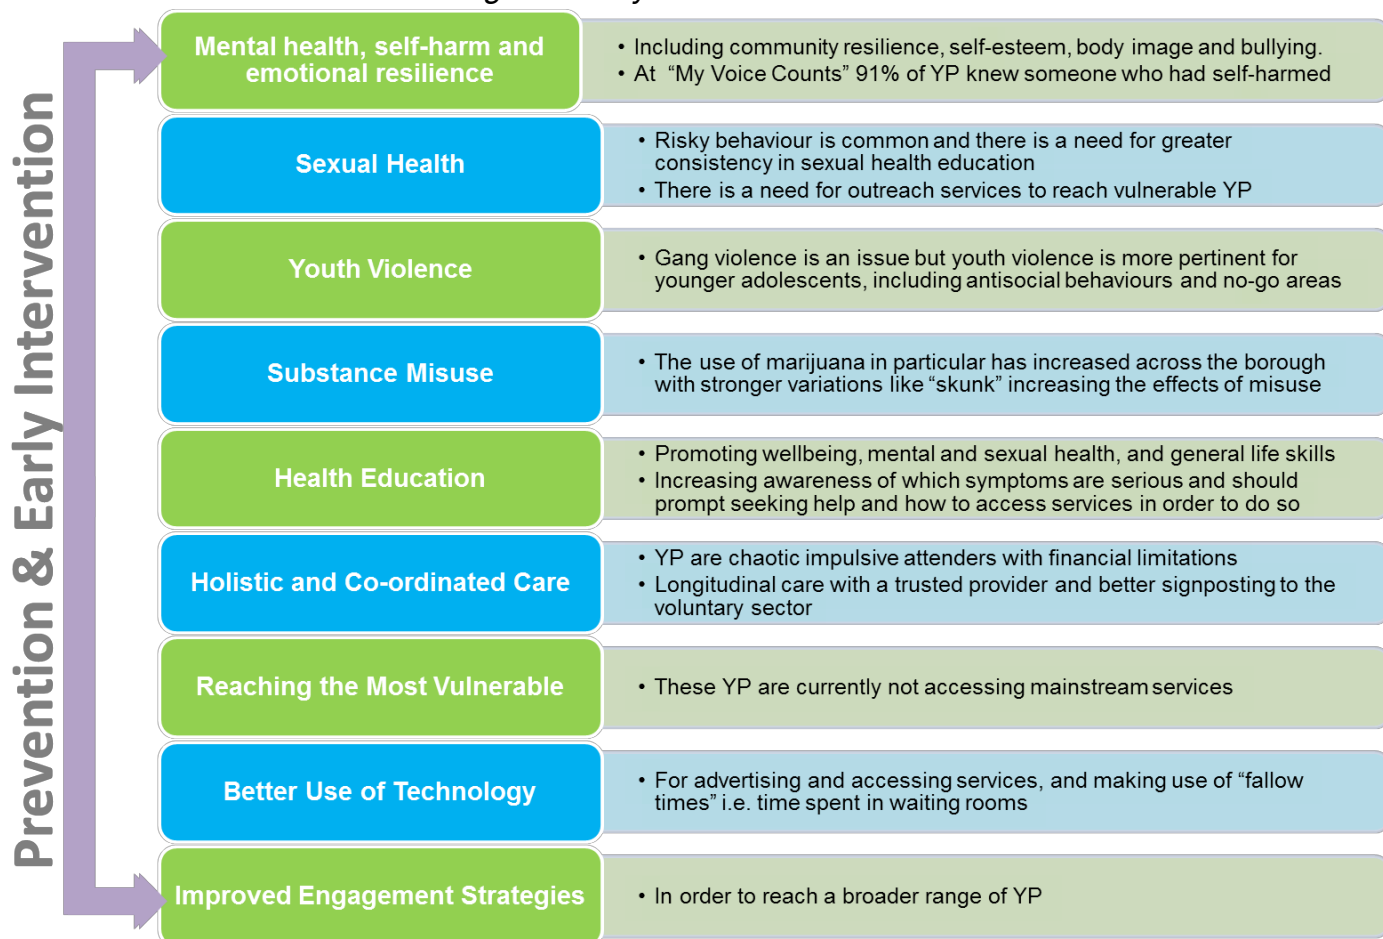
Prevention & Early Intervention

Mental health, self-harm and emotional resilience

• Including community resilience, self-esteem, body image and bullying.
• At "My Voice Counts" 91% of YP knew someone who had self-harmed

Sexual Health

• Risky behaviour is common and there is a need for greater consistency in sexual health education
• There is a need for outreach services to reach vulnerable YP

Youth Violence

• Gang violence is an issue but youth violence is more pertinent for younger adolescents, including antisocial behaviours and no-go areas

Substance Misuse

• The use of marijuana in particular has increased across the borough with stronger variations like "skunk" increasing the effects of misuse

Health Education

• Promoting wellbeing, mental and sexual health, and general life skills
• Increasing awareness of which symptoms are serious and should prompt seeking help and how to access services in order to do so

Holistic and Co-ordinated Care

• YP are chaotic impulsive attenders with financial limitations
• Longitudinal care with a trusted provider and better signposting to the voluntary sector

Reaching the Most Vulnerable

• These YP are currently not accessing mainstream services

Better Use of Technology

• For advertising and accessing services, and making use of "fallow times" i.e. time spent in waiting rooms

Improved Engagement Strategies

• In order to reach a broader range of YP